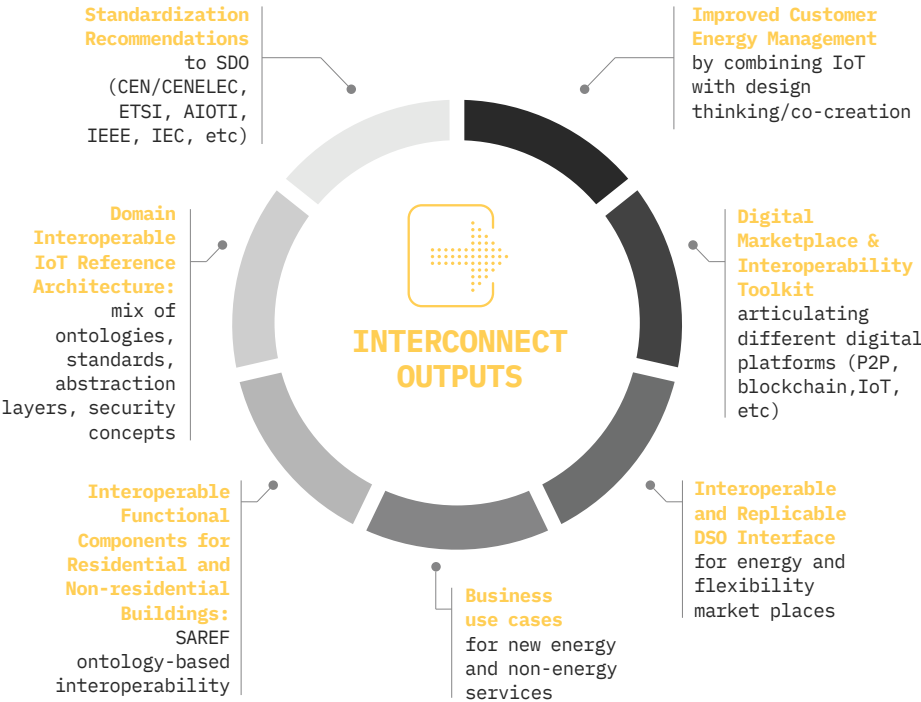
Standardization Recommendations to SDO (CEN/CENELEC, ETSI, AIOTI, IEEE, IEC, etc)

Improved Customer Energy Management by combining IoT with design thinking/co-creation

Domain Interoperable IoT Reference Architecture: mix of ontologies, standards, abstraction layers, security concepts

INTERCONNECT OUTPUTS

Digital Marketplace & Interoperability Toolkit articulating different digital platforms (P2P, blockchain,IoT, etc)

Interoperable Functional Components for Residential and Non-residential Buildings: SAREF ontology-based interoperability

Interoperable and Replicable DSO Interface for energy and flexibility market places

Business use cases for new energy and non-energy services